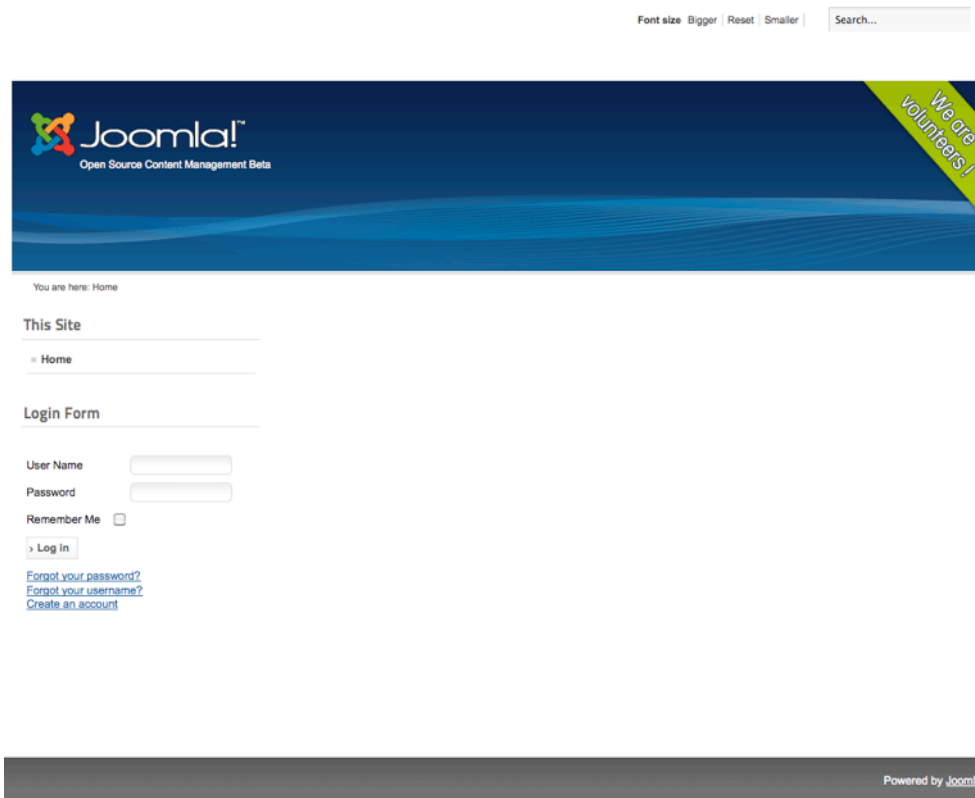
Font size Bigger | Reset | Smaller | Search...

Joomla!™
Open Source Content Management Beta

We are volunteers !

You are here: Home

This Site

Home

Login Form

User Name

Password

Remember Me

Log in

Forgot your password?
Forgot your username?
Create an account

Powered by Jooml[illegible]